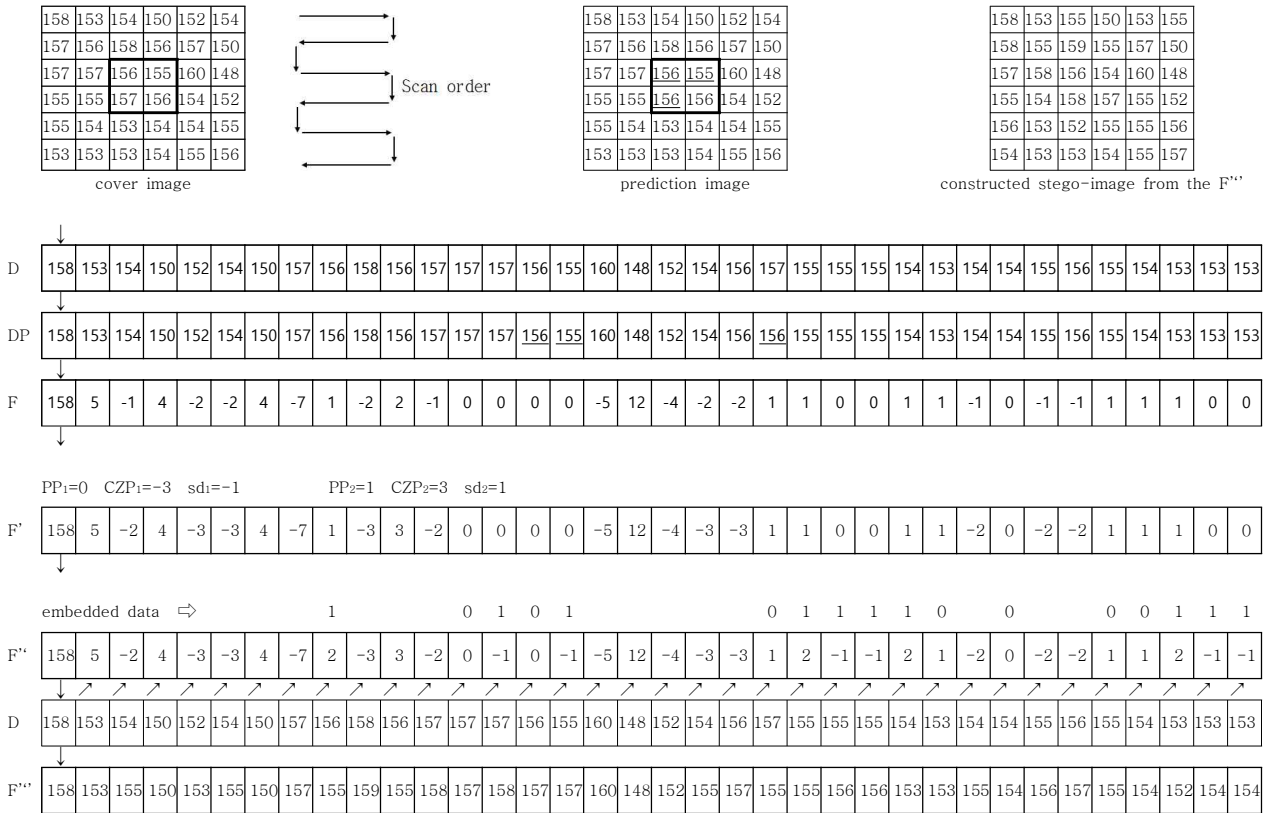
| 158 | 153 | 154 | 150 | 152 | 154 |
|---|---|---|---|---|---|
| 157 | 156 | 158 | 156 | 157 | 150 |
| 157 | 157 | 156 | 155 | 160 | 148 |
| 155 | 155 | 157 | 156 | 154 | 152 |
| 155 | 154 | 153 | 154 | 154 | 155 |
| 153 | 153 | 153 | 154 | 155 | 156 |

cover image

Scan order

| 158 | 153 | 154 | 150 | 152 | 154 |
|---|---|---|---|---|---|
| 157 | 156 | 158 | 156 | 157 | 150 |
| 157 | 157 | 156 | 155 | 160 | 148 |
| 155 | 155 | 156 | 156 | 154 | 152 |
| 155 | 154 | 153 | 154 | 154 | 155 |
| 153 | 153 | 153 | 154 | 155 | 156 |

prediction image

| 158 | 153 | 155 | 150 | 153 | 155 |
|---|---|---|---|---|---|
| 158 | 155 | 159 | 155 | 157 | 150 |
| 157 | 158 | 156 | 154 | 160 | 148 |
| 155 | 154 | 158 | 157 | 155 | 152 |
| 156 | 153 | 152 | 155 | 155 | 156 |
| 154 | 153 | 153 | 154 | 155 | 157 |

constructed stego-image from the F'''

D 158 153 154 150 152 154 150 157 156 158 156 157 157 157 156 155 160 148 152 154 156 157 155 155 155 154 153 154 154 155 156 155 154 153 153 153

DP 158 153 154 150 152 154 150 157 156 158 156 157 157 157 156 155 160 148 152 154 156 156 155 155 155 154 153 154 154 155 156 155 154 153 153 153

F 158 5 -1 4 -2 -2 4 -7 1 -2 2 -1 0 0 0 0 -5 12 -4 -2 -2 1 1 0 0 1 1 -1 0 -1 -1 1 1 1 0 0

PP$_1$=0 CZP$_1$=-3 sd$_1$=-1 PP$_2$=1 CZP$_2$=3 sd$_2$=1

F' 158 5 -2 4 -3 -3 4 -7 1 -3 3 -2 0 0 0 0 -5 12 -4 -3 -3 1 1 0 0 1 1 -2 0 -2 -2 1 1 1 0 0

embedded data ⇨ 1 0 1 0 1 0 1 1 1 1 0 0 0 0 1 1 1

F'' 158 5 -2 4 -3 -3 4 -7 2 -3 3 -2 0 -1 0 -1 -5 12 -4 -3 -3 1 2 -1 -1 2 1 -2 0 -2 -2 1 1 2 -1 -1

D 158 153 154 150 152 154 150 157 156 158 156 157 157 157 156 155 160 148 152 154 156 157 155 155 155 154 153 154 154 155 156 155 154 153 153 153

F''' 158 153 155 150 153 155 150 157 155 159 155 158 157 158 157 157 160 148 152 155 157 155 155 156 156 153 153 155 154 156 157 155 154 152 154 154